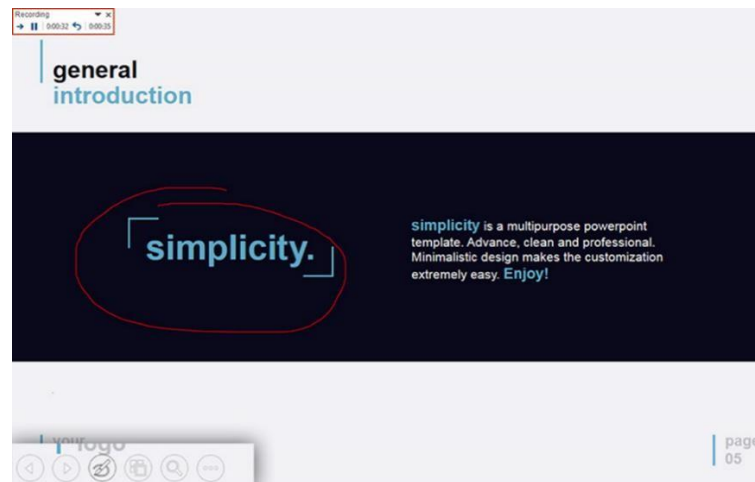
Recording
0:00:32 0:00:35

general
introduction

simplicity.

simplicity is a multipurpose powerpoint template. Advance, clean and professional. Minimalistic design makes the customization extremely easy. Enjoy!

your logo

page
05